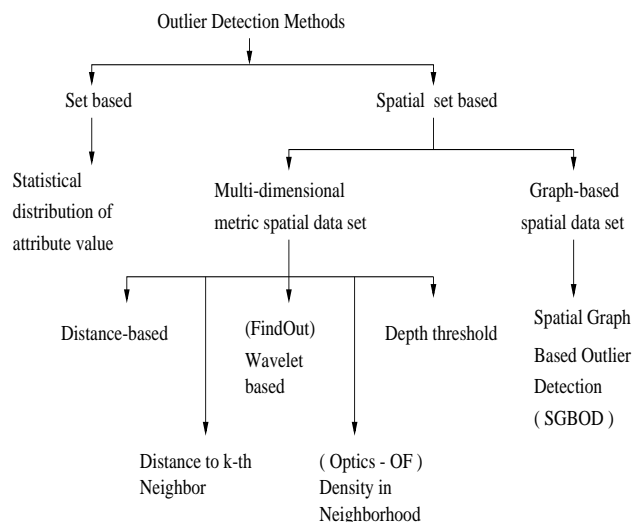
Outlier Detection Methods

Set based

Spatial set based

Statistical distribution of attribute value

Multi-dimensional metric spatial data set

Graph-based spatial data set

Distance-based

(FindOut) Wavelet based

Depth threshold

Spatial Graph Based Outlier Detection ( SGBOD )

Distance to k-th Neighbor

( Optics - OF ) Density in Neighborhood